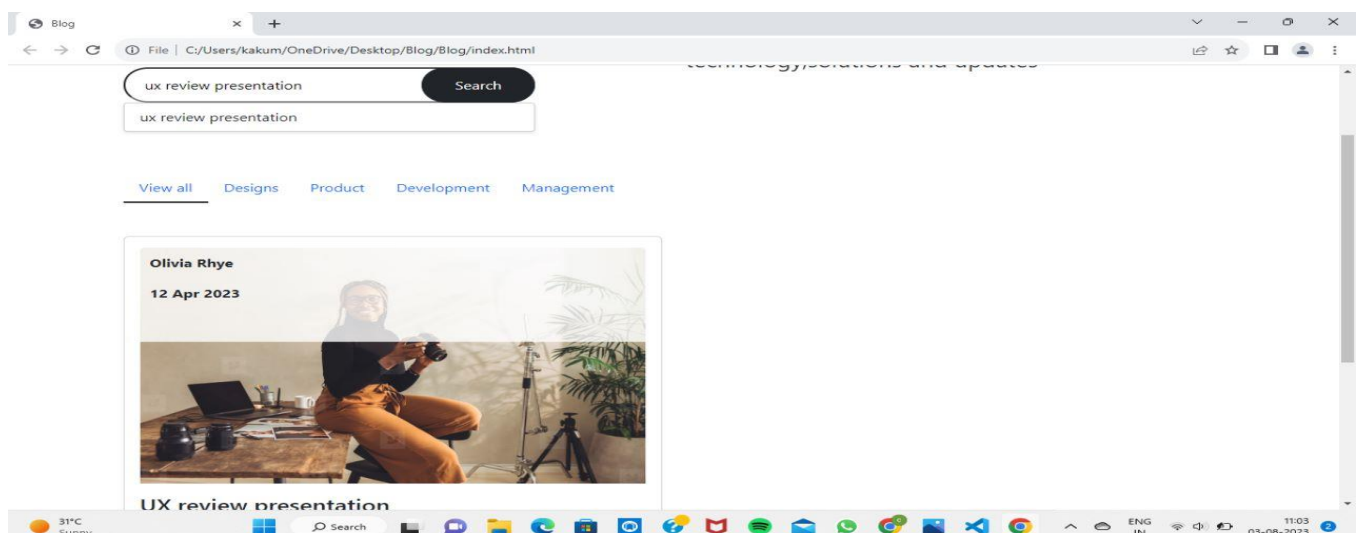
Blog

File | C:/Users/kakum/OneDrive/Desktop/Blog/Blog/index.html

technology,solutions and updates

ux review presentation

Search

ux review presentation

View all Designs Product Development Management

Olivia Rhye

12 Apr 2023

UX review presentation

31°C
Sunny

Search

ENG
IN

11:03
03-08-2023

2